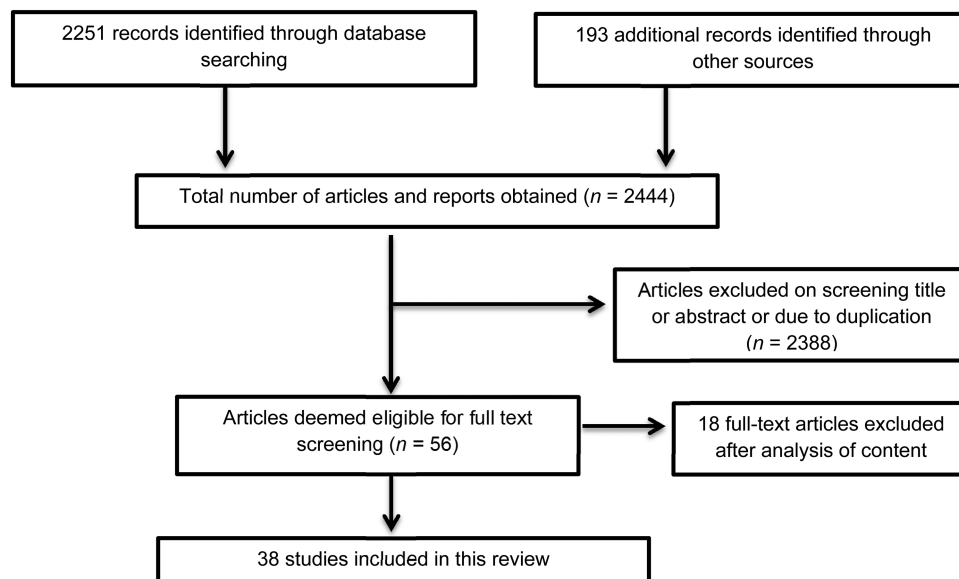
2251 records identified through database searching

193 additional records identified through other sources

Total number of articles and reports obtained ($n$ = 2444)

Articles excluded on screening title or abstract or due to duplication ($n$ = 2388)

Articles deemed eligible for full text screening ($n$ = 56)

18 full-text articles excluded after analysis of content

38 studies included in this review